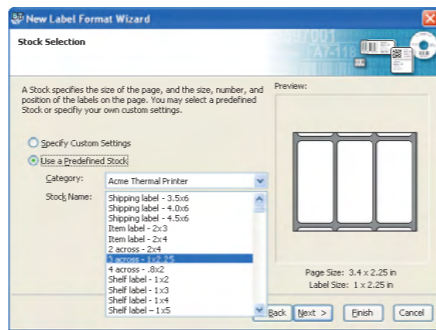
New Label Format Wizard

Stock Selection

A Stock specifies the size of the page, and the size, number, and position of the labels on the page. You may select a predefined Stock or specify your own custom settings.

Preview:

Specify Custom Settings

Use a Predefined Stock

Category: Acme Thermal Printer

Stock Name:
Shipping label - 3.5x6
Shipping label - 4.0x6
Shipping label - 4.5x6
Item label - 2x3
Item label - 2x4
2 across - 2x4
3 across - 1x2.25
4 across - .8x2
Shelf label - 1x2
Shelf label - 1x3
Shelf label - 1x4
Shelf label - 1x5

Page Size: 3.4 x 2.25 in
Label Size: 1 x 2.25 in

< Back Next > Finish Cancel